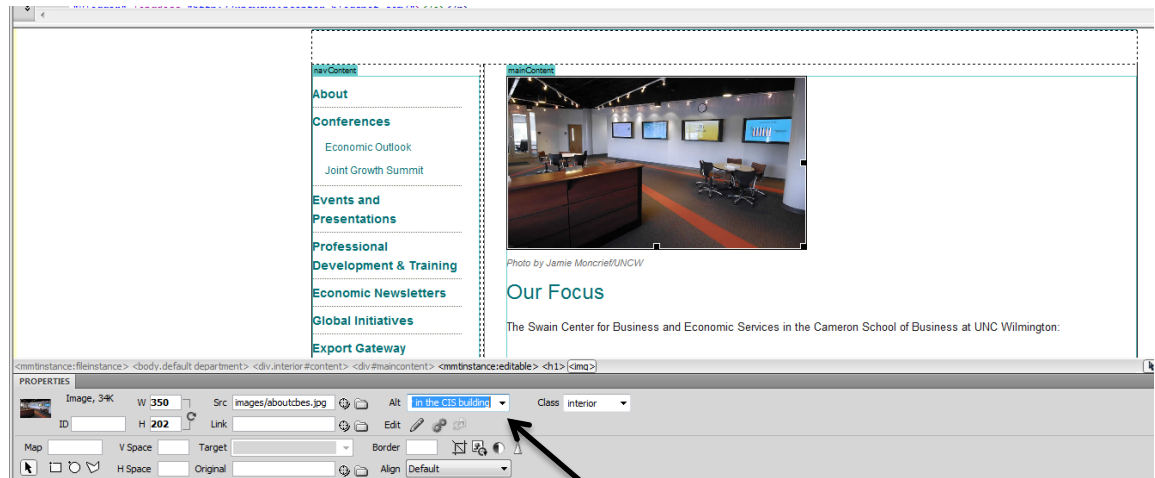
navContent

About

Conferences

Economic Outlook

Joint Growth Summit

Events and Presentations

Professional Development & Training

Economic Newsletters

Global Initiatives

Export Gateway

mainContent

Photo by Jamie Moncrief/UNCW

Our Focus

The Swain Center for Business and Economic Services in the Cameron School of Business at UNC Wilmington:

<mmtinstance:fileinstance> <body.default department> <div.interior#content> <div#maincontent> <mmtinstance:editable> <h1> <img>

PROPERTIES

Image, 34K W 350 Src images/aboutcbes.jpg Alt in the CIS building Class interior

ID H 202 Link Edit

Map V Space Target Border

H Space Original Align Default